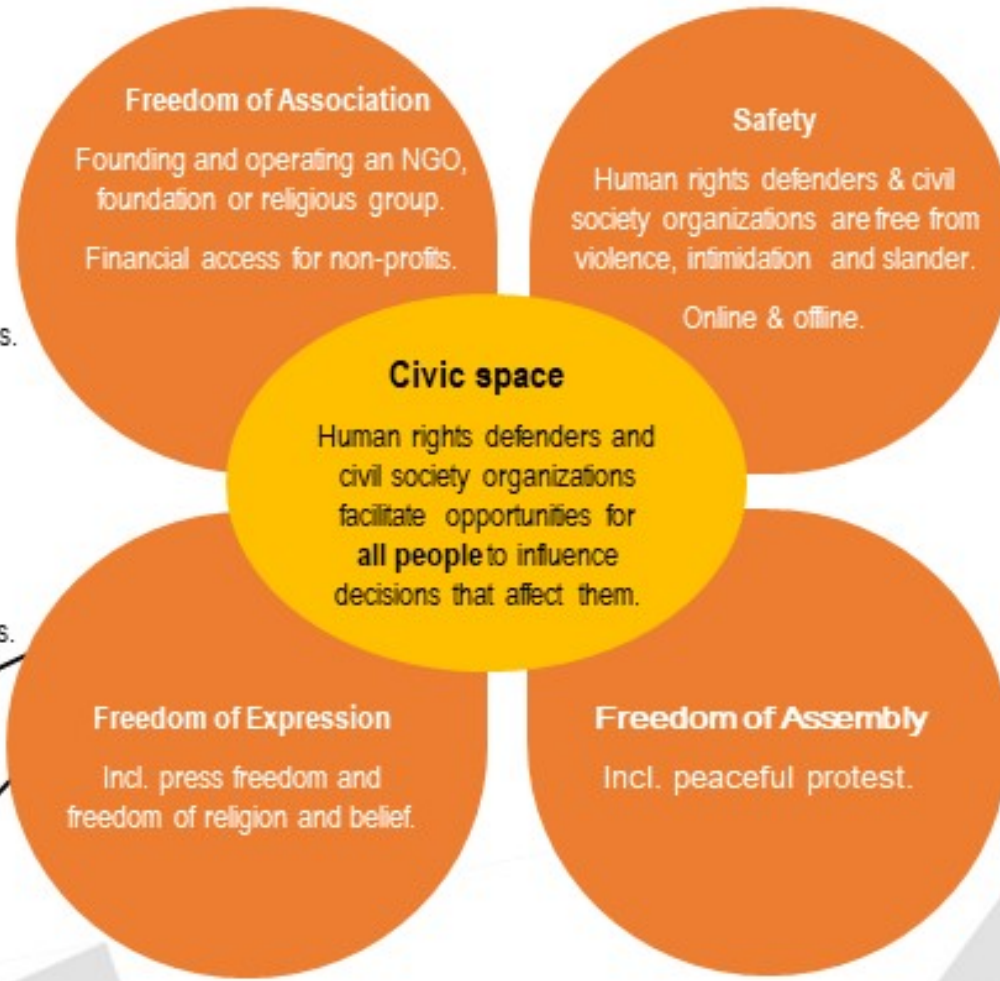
s.

s.

Freedom of Association

Founding and operating an NGO, foundation or religious group.

Financial access for non-profits.

Safety

Human rights defenders & civil society organizations are free from violence, intimidation and slander.

Online & offline.

Civic space

Human rights defenders and civil society organizations facilitate opportunities for **all people** to influence decisions that affect them.

Freedom of Expression

Incl. press freedom and freedom of religion and belief.

Freedom of Assembly

Incl. peaceful protest.